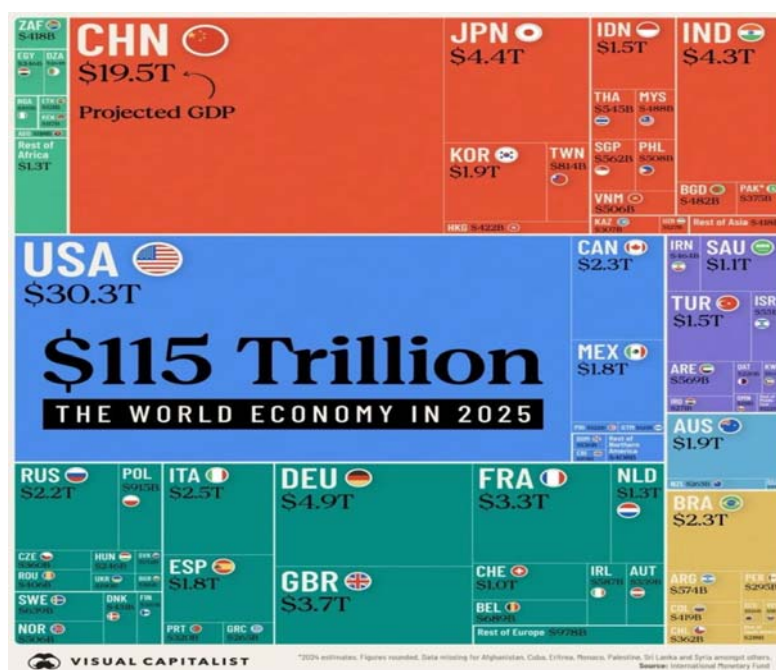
ZAF
$488B

EGY
DZA

Rest of Africa
$1.3T

CHN
$19.5T
Projected GDP

JPN
$4.4T

KOR
$1.9T

TWN
$814B

HKG $422B

IDN
$1.5T

THA
$545B

MYS
$488B

SGP
$562B

PHL
$508B

VNM
$506B

KAZ

IND
$4.3T

BGD
$482B

PAK*
$375B

Rest of Asia

USA
$30.3T

$115 Trillion
THE WORLD ECONOMY IN 2025

CAN
$2.3T

MEX
$1.8T

Rest of Northern America

IRN

SAU
$1.1T

TUR
$1.5T

ISR

ARE
$569B

AUS
$1.9T

BRA
$2.3T

ARG
$574B

COL
$419B

CHL
$362B

PER
$295B

RUS
$2.2T

POL
$915B

CZE
$360B

HUN

ROU
$406B

SWE
$639B

DNK
$435B

FIN

NOR
$506B

ITA
$2.5T

ESP
$1.8T

PRT

GRC

DEU
$4.9T

GBR
$3.7T

FRA
$3.3T

NLD
$1.3T

CHE
$1.0T

IRL
$587B

AUT
$539B

BEL
$689B

Rest of Europe $978B

VISUAL CAPITALIST

*2024 estimates. Figures rounded. Data missing for Afghanistan, Cuba, Eritrea, Monaco, Palestine, Sri Lanka and Syria amongst others.
Source: International Monetary Fund